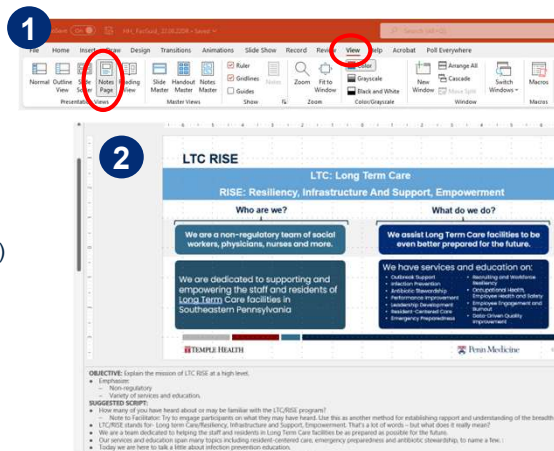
1

AutoSave On HH_Factsod_10.06.2024 • Saved

File Home Insert Draw Design Transitions Animations Slide Show Record Review View Help Acrobat Poll Everywhere

Normal Outline View Slide Sorter Notes Page Reading View
Presentation Views

Slide Master Handout Master Notes Master
Master Views

Ruler Gridlines Guides
Show

Notes

Zoom Fit to Window
Zoom

Color Grayscale Black and White
Color/Grayscale

New Window Arrange All Cascade Move Split
Window

Switch Windows

Macros
Macros

2

LTC RISE

LTC: Long Term Care

RISE: Resiliency, Infrastructure And Support, Empowerment

Who are we?

What do we do?

We are a non-regulatory team of social workers, physicians, nurses and more.

We assist Long Term Care facilities to be even better prepared for the future.

We are dedicated to supporting and empowering the staff and residents of Long Term Care facilities in Southeastern Pennsylvania

We have services and education on:
• Outbreak Support
• Infection Prevention
• Antibiotic Stewardship
• Performance Improvement
• Leadership Development
• Resident-Centered Care
• Emergency Preparedness
• Recruiting and Workforce Resiliency
• Occupational Health, Employee Health and Safety
• Employee Engagement and Burnout
• Data-Driven Quality Improvement

TEMPLE HEALTH

Penn Medicine

OBJECTIVE: Explain the mission of LTC RISE at a high-level.
• Emphasize:
– Non-regulatory
– Variety of services and education.
SUGGESTED SCRIPT:
• How many of you have heard about or may be familiar with the LTC/RISE program?
– Note to Facilitator: Try to engage participants on what they may have heard. Use this as another method for establishing rapport and understanding of the breadth
• LTC/RISE stands for- Long Term Care/Resiliency, Infrastructure and Support, Empowerment. That's a lot of words – but what does it really mean?
• We are a team dedicated to helping the staff and residents in Long Term Care facilities be as prepared as possible for the future.
• Our services and education span many topics including resident-centered care, emergency preparedness and antibiotic stewardship, to name a few.
• Today we are here to talk a little about infection prevention education.